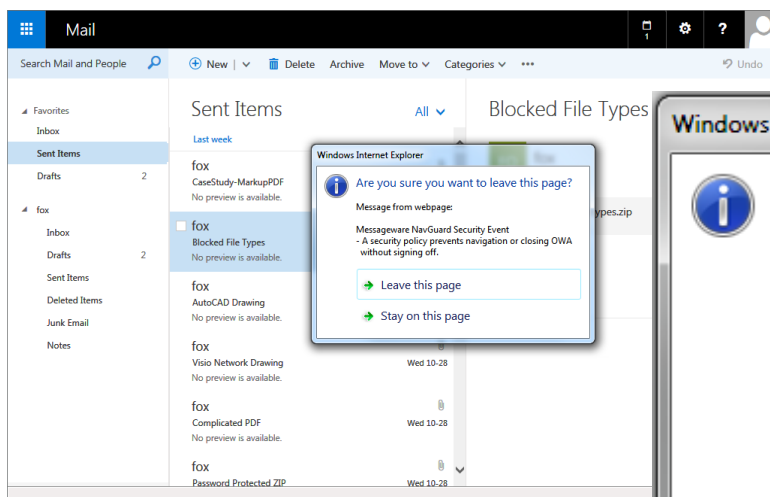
Mail

1

?

Search Mail and People

New | Delete Archive Move to Categories •••

Undo

Favorites

Inbox

Sent Items

Drafts 2

fox

Inbox

Drafts 2

Sent Items

Deleted Items

Junk Email

Notes

Sent Items

All

Last week

fox
CaseStudy-MarkupPDF
No preview is available.

fox
Blocked File Types
No preview is available.

fox
AutoCAD Drawing
No preview is available.

fox
Visio Network Drawing
No preview is available.
Wed 10-28

fox
Complicated PDF
No preview is available.
Wed 10-28

fox
Password Protected ZIP
Wed 10-28

Blocked File Types

fox

ypes.zip

Windows

Windows Internet Explorer

Are you sure you want to leave this page?

Message from webpage:

Messageware NavGuard Security Event
- A security policy prevents navigation or closing OWA without signing off.

Leave this page

Stay on this page